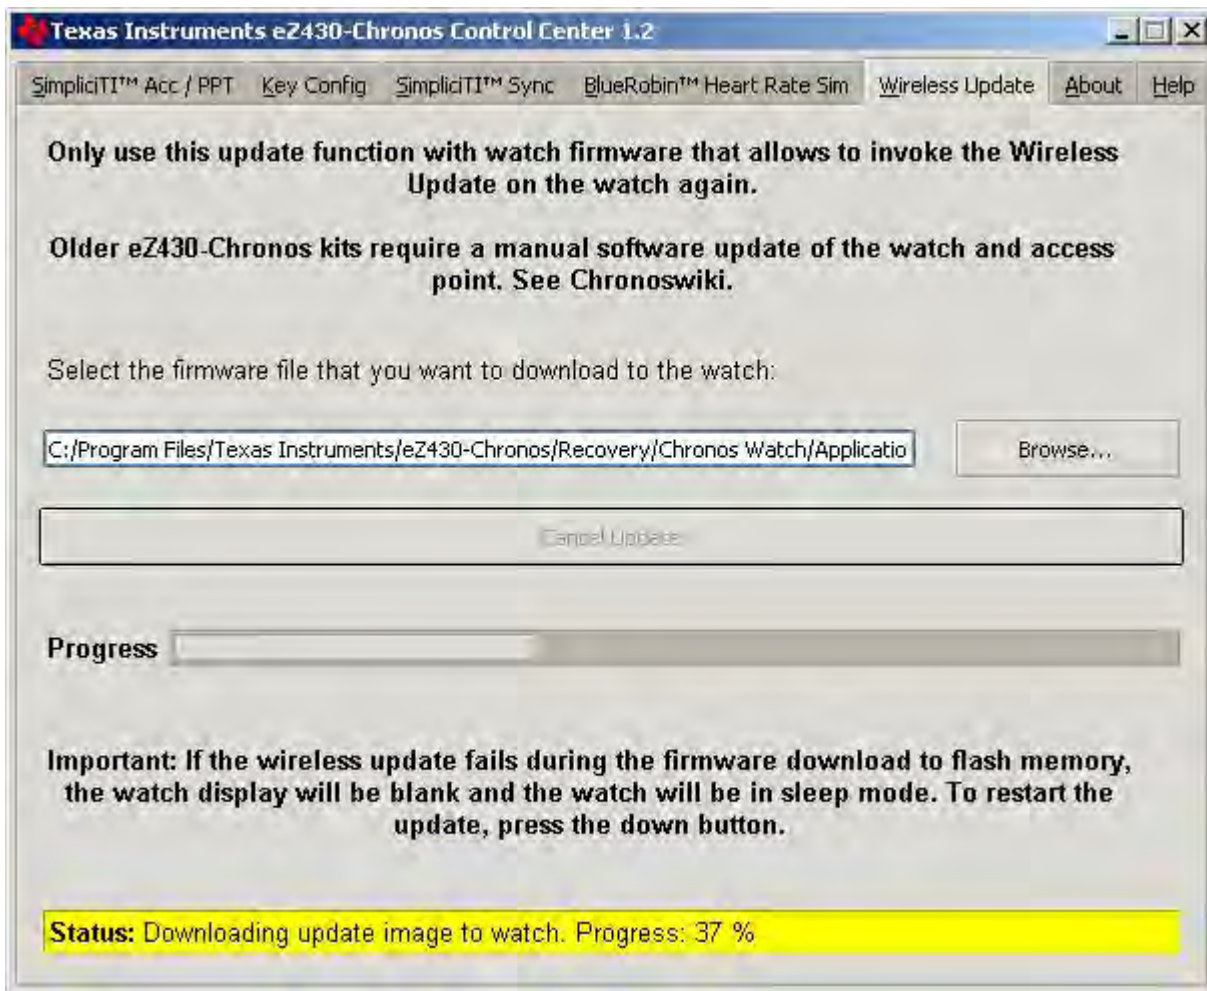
Texas Instruments eZ430-Chronos Control Center 1.2

SimpliciTI™ Acc / PPT Key Config SimpliciTI™ Sync BlueRobin™ Heart Rate Sim Wireless Update About Help

Only use this update function with watch firmware that allows to invoke the Wireless Update on the watch again.

Older eZ430-Chronos kits require a manual software update of the watch and access point. See Chronoswiki.

Select the firmware file that you want to download to the watch:

C:/Program Files/Texas Instruments/eZ430-Chronos/Recovery/Chronos Watch/Applicatio

Browse...

Cancel Update

Progress

Important: If the wireless update fails during the firmware download to flash memory, the watch display will be blank and the watch will be in sleep mode. To restart the update, press the down button.

Status: Downloading update image to watch. Progress: 37 %